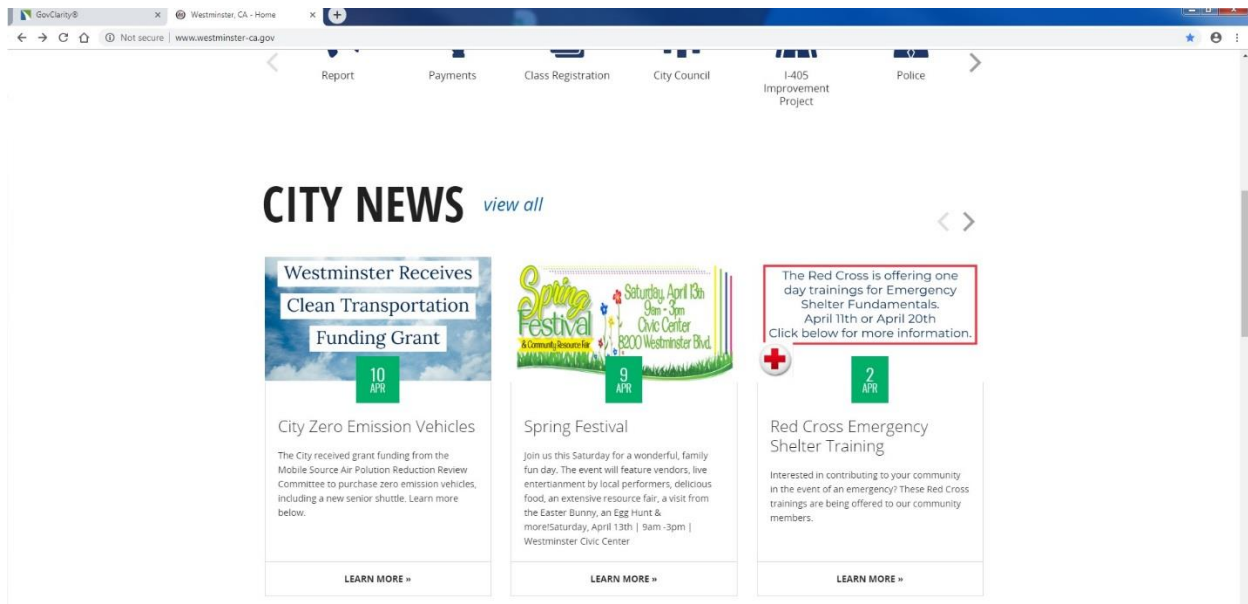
GovClarity®
Westminster, CA - Home
Not secure | www.westminster-ca.gov

Report
Payments
Class Registration
City Council
I-405 Improvement Project
Police

CITY NEWS view all

Westminster Receives Clean Transportation Funding Grant

10 APR

City Zero Emission Vehicles

The City received grant funding from the Mobile Source Air Polution Reduction Review Committee to purchase zero emission vehicles, including a new senior shuttle. Learn more below.

LEARN MORE »

Spring Festival & Community Resource Fair
Saturday, April 13th 9am - 3pm Civic Center 8200 Westminster Blvd.

9 APR

Spring Festival

Join us this Saturday for a wonderful, family fun day. The event will feature vendors, live entertainment by local performers, delicious food, an extensive resource fair, a visit from the Easter Bunny, an Egg Hunt & more!Saturday, April 13th | 9am -3pm | Westminster Civic Center

LEARN MORE »

The Red Cross is offering one day trainings for Emergency Shelter Fundamentals. April 11th or April 20th Click below for more information.

2 APR

Red Cross Emergency Shelter Training

Interested in contributing to your community in the event of an emergency? These Red Cross trainings are being offered to our community members.

LEARN MORE »